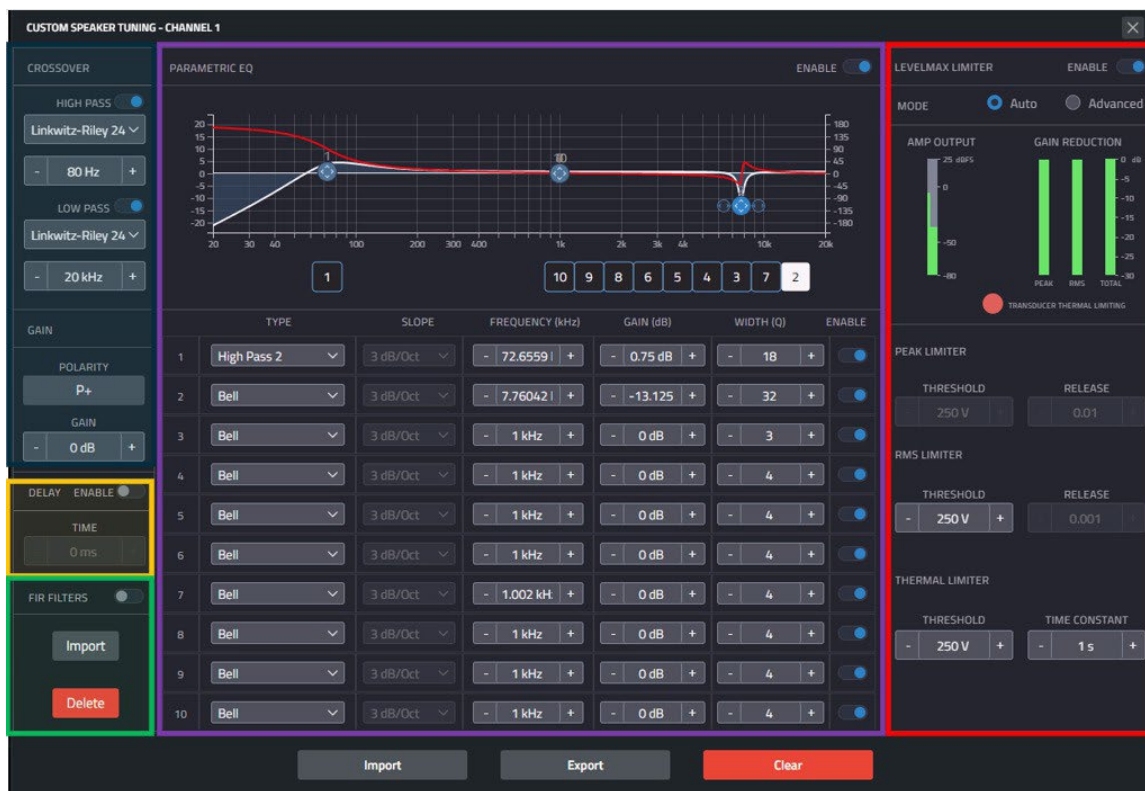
CUSTOM SPEAKER TUNING - CHANNEL 1

CROSSOVER

HIGH PASS

Linkwitz-Riley 24

- 80 Hz +

LOW PASS

Linkwitz-Riley 24

- 20 kHz +

GAIN

POLARITY

P+

GAIN

- 0 dB +

DELAY ENABLE

TIME

0 ms

FIR FILTERS

Import

Delete

PARAMETRIC EQ

ENABLE

20 15 10 5 0 -5 -10 -15 -20

180 135 90 45 0 -45 -90 -135 -180

20 30 40 100 200 300 400 1k 2k 3k 4k 10k 20k

1

10 9 8 6 5 4 3 7 2

| | TYPE | SLOPE | FREQUENCY (kHz) | GAIN (dB) | WIDTH (Q) | ENABLE |
|---|---|---|---|---|---|---|
| 1 | High Pass 2 | 3 dB/Oct | - 72.6559 + | - 0.75 dB + | - 18 + | |
| 2 | Bell | 3 dB/Oct | - 7.76042 + | - -13.125 + | - 32 + | |
| 3 | Bell | 3 dB/Oct | - 1 kHz + | - 0 dB + | - 3 + | |
| 4 | Bell | 3 dB/Oct | - 1 kHz + | - 0 dB + | - 4 + | |
| 5 | Bell | 3 dB/Oct | - 1 kHz + | - 0 dB + | - 4 + | |
| 6 | Bell | 3 dB/Oct | - 1 kHz + | - 0 dB + | - 4 + | |
| 7 | Bell | 3 dB/Oct | - 1.002 kH: + | - 0 dB + | - 4 + | |
| 8 | Bell | 3 dB/Oct | - 1 kHz + | - 0 dB + | - 4 + | |
| 9 | Bell | 3 dB/Oct | - 1 kHz + | - 0 dB + | - 4 + | |
| 10 | Bell | 3 dB/Oct | - 1 kHz + | - 0 dB + | - 4 + | |

LEVELMAX LIMITER ENABLE

MODE Auto Advanced

AMP OUTPUT

25 dBFS 0 -50 -80

GAIN REDUCTION

0 dB -5 -10 -15 -20 -25 -30

PEAK RMS TOTAL

TRANSDUCER THERMAL LIMITING

PEAK LIMITER

THRESHOLD 250 V

RELEASE 0.01

RMS LIMITER

THRESHOLD - 250 V +

RELEASE 0.001

THERMAL LIMITER

THRESHOLD - 250 V +

TIME CONSTANT - 1 s +

Import Export Clear